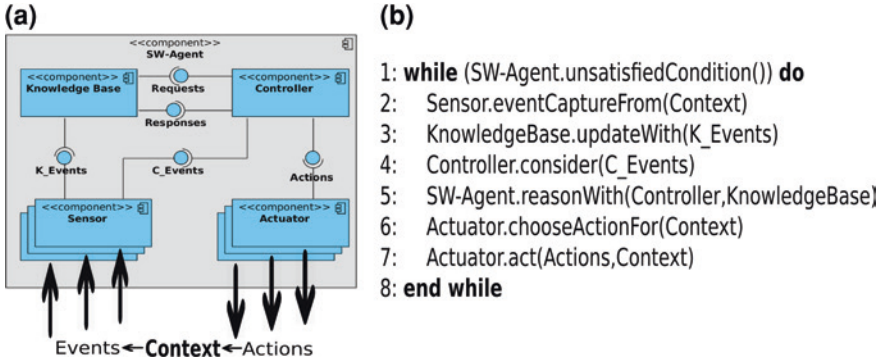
(a)

<<component>>
SW-Agent

<<component>>
Knowledge Base

Requests

<<component>>
Controller

Responses

K_Events

C_Events

Actions

<<component>>
Sensor

<<component>>
Actuator

Events ← Context ← Actions

(b)

1: **while** (SW-Agent.unsatisfiedCondition()) **do**
2: Sensor.eventCaptureFrom(Context)
3: KnowledgeBase.updateWith(K_Events)
4: Controller.consider(C_Events)
5: SW-Agent.reasonWith(Controller,KnowledgeBase)
6: Actuator.chooseActionFor(Context)
7: Actuator.act(Actions,Context)
8: **end while**